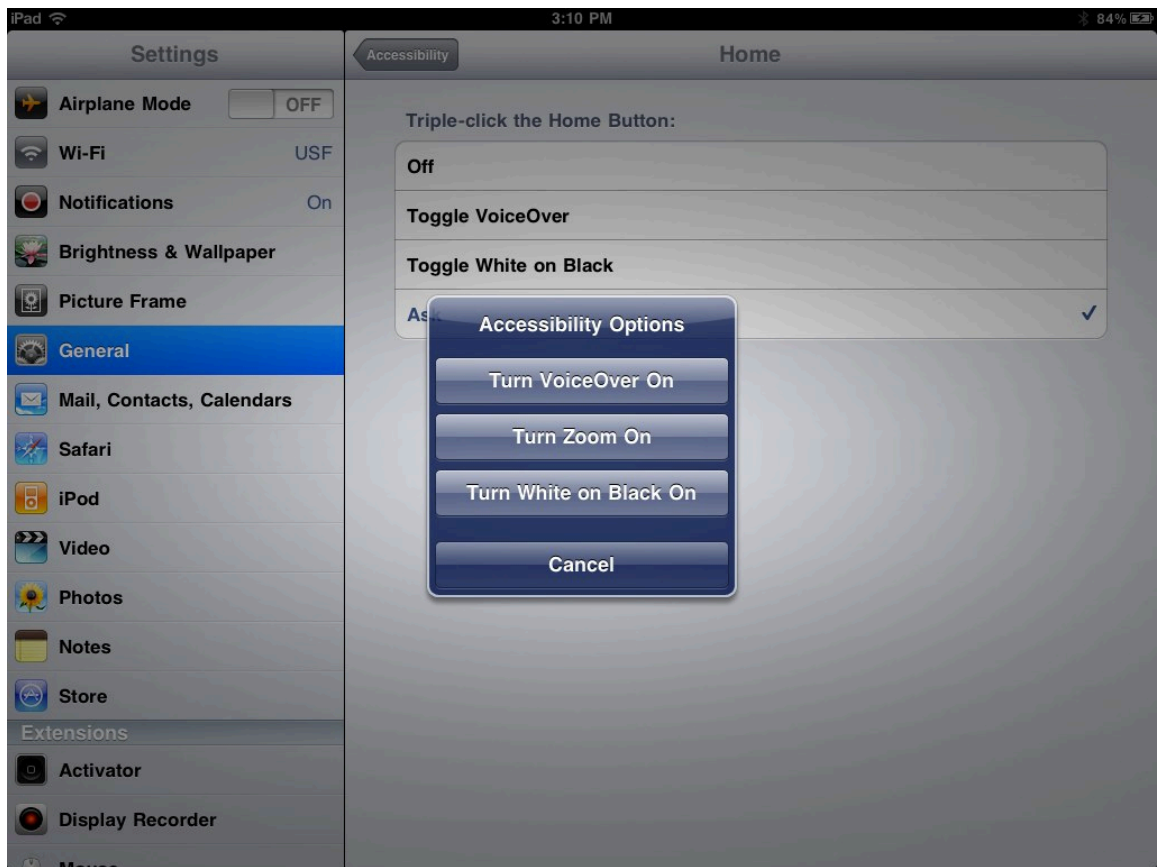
iPad 3:10 PM 84%

Settings

Airplane Mode OFF

Wi-Fi USF

Notifications On

Brightness & Wallpaper

Picture Frame

General

Mail, Contacts, Calendars

Safari

iPod

Video

Photos

Notes

Store

Extensions

Activator

Display Recorder

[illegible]

Accessibility

Home

Triple-click the Home Button:

Off

Toggle VoiceOver

Toggle White on Black

As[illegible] ✓

Accessibility Options

Turn VoiceOver On

Turn Zoom On

Turn White on Black On

Cancel